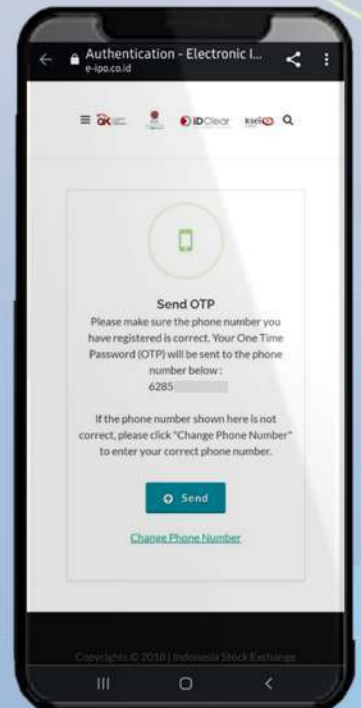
Authentication - Electronic I...
e-ipo.co.id

OJK IDClear ksei

Send OTP

Please make sure the phone number you have registered is correct. Your One Time Password (OTP) will be sent to the phone number below :

6285

If the phone number shown here is not correct, please click "Change Phone Number" to enter your correct phone number.

Send

Change Phone Number

Copyrights © 2018 | Indonesia Stock Exchange